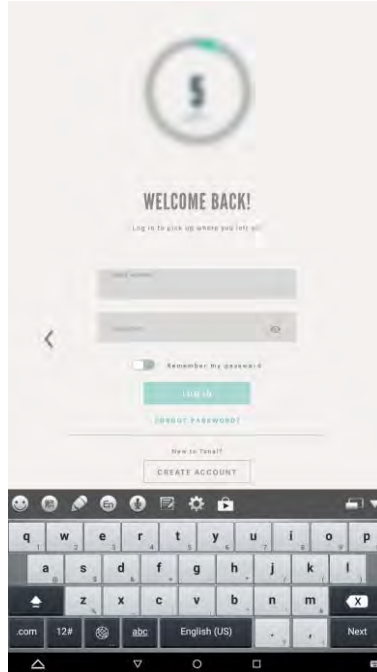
5

WELCOME BACK!

Log in to pick up where you left off

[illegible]

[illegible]

Remember my password

LOG IN

FORGOT PASSWORD?

New to Tonal?

CREATE ACCOUNT

q w e r t y u i o p
a s d f g h j k l
z x c v b n m
.com 12# abc English (US) Next